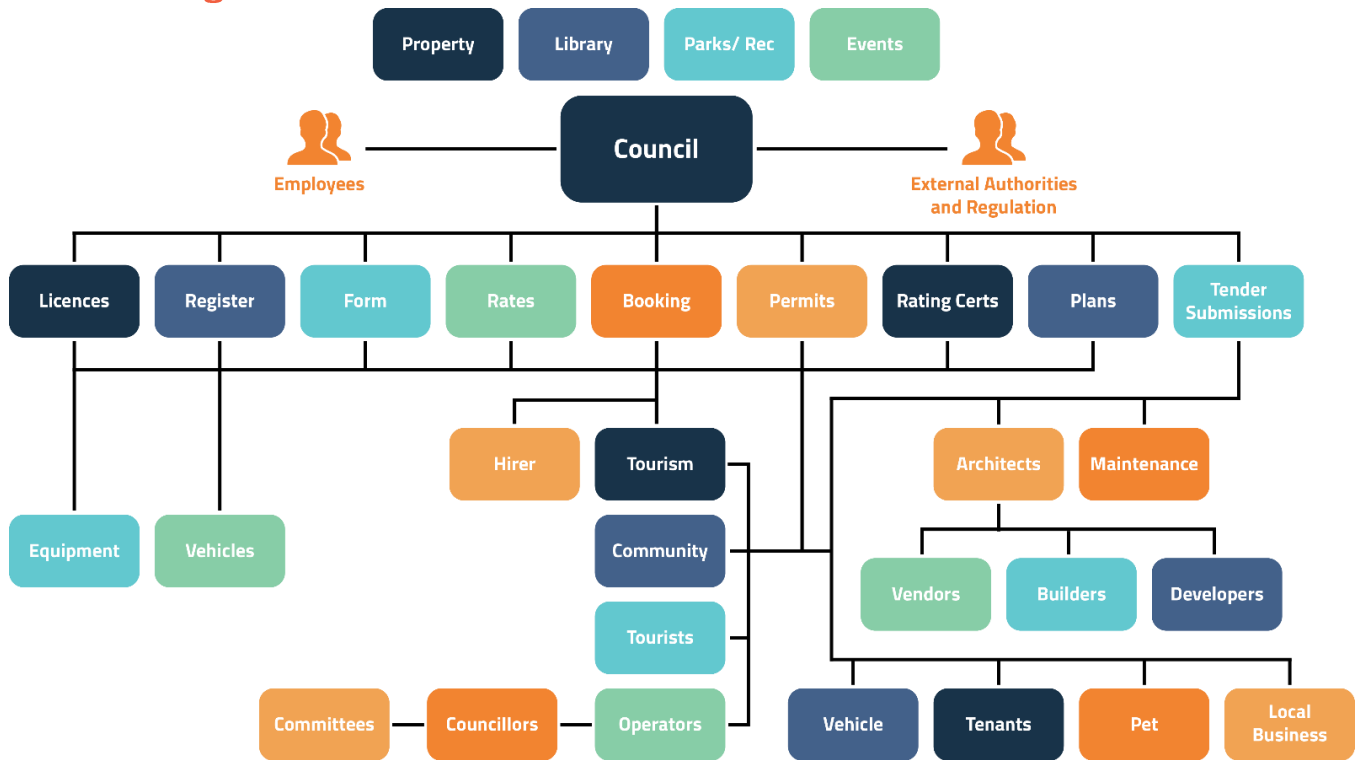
Property
Library
Parks/ Rec
Events

Employees
Council
External Authorities and Regulation

Licences
Register
Form
Rates
Booking
Permits
Rating Certs
Plans
Tender Submissions

Hirer
Tourism
Architects
Maintenance

Equipment
Vehicles
Community

Vendors
Builders
Developers

Tourists

Committees
Councillors
Operators
Vehicle
Tenants
Pet
Local Business